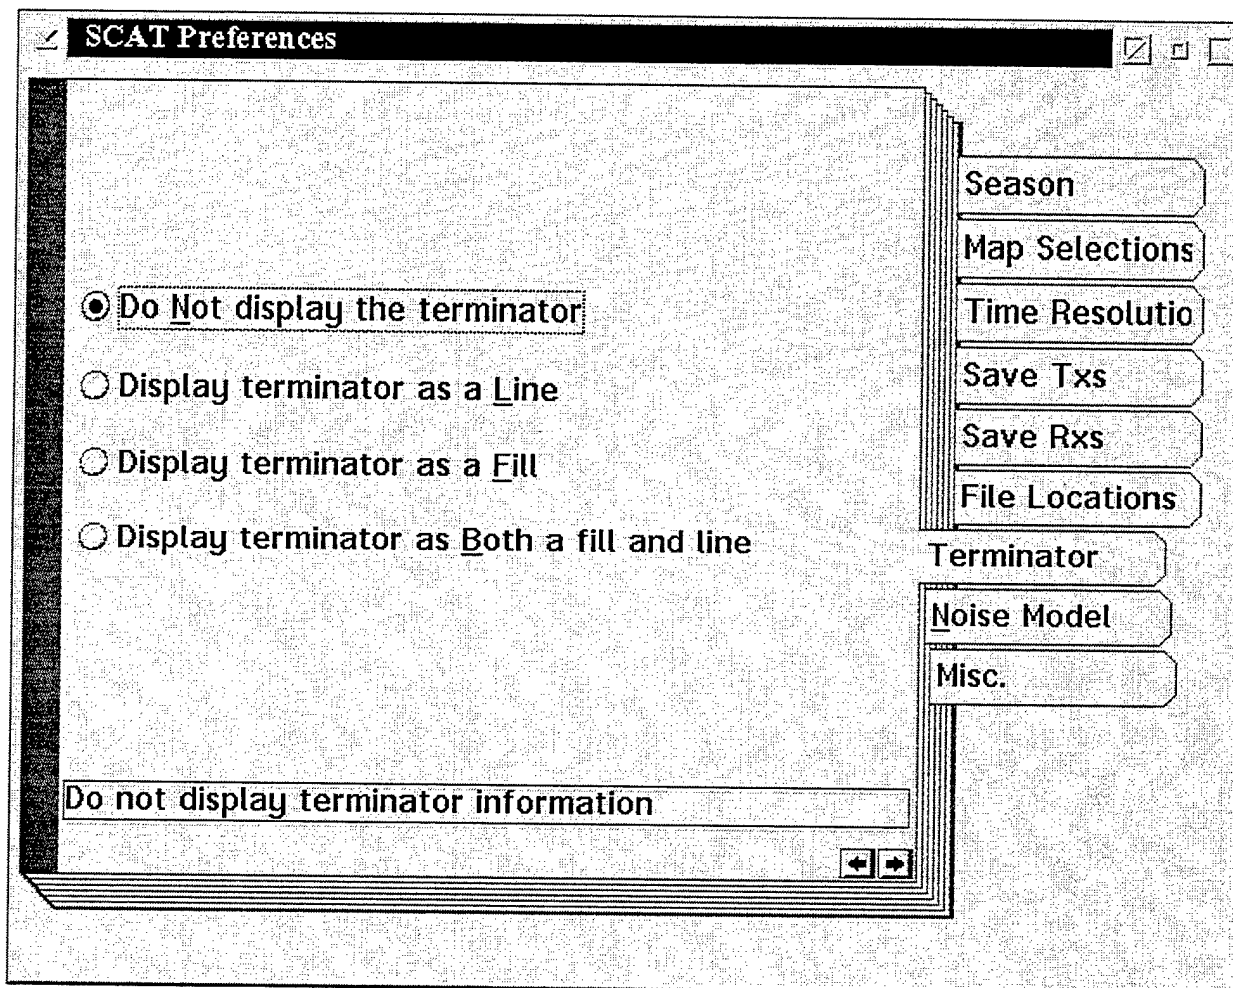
SCAT Preferences

Season
Map Selections
Time Resolutio
Save Txs
Save Rxs
File Locations
Terminator
Noise Model
Misc.

Do Not display the terminator

Display terminator as a Line

Display terminator as a Fill

Display terminator as Both a fill and line

Do not display terminator information